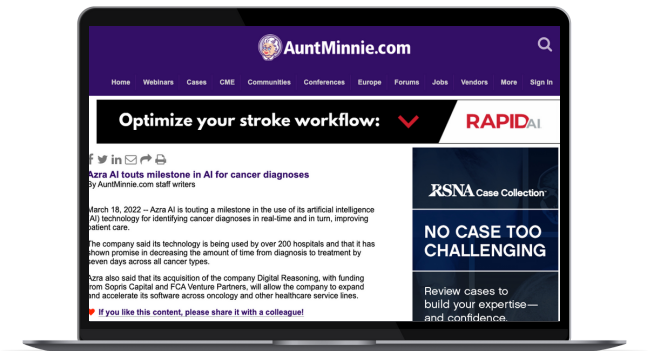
AuntMinnie.com

Home Webinars Cases CME Communities Conferences Europe Forums Jobs Vendors More Sign In

Optimize your stroke workflow: RAPID AI

Azra AI touts milestone in AI for cancer diagnoses
By AuntMinnie.com staff writers

March 18, 2022 -- Azra AI is touting a milestone in the use of its artificial intelligence (AI) technology for identifying cancer diagnoses in real-time and in turn, improving patient care.

The company said its technology is being used by over 200 hospitals and that it has shown promise in decreasing the amount of time from diagnosis to treatment by seven days across all cancer types.

Azra also said that its acquisition of the company Digital Reasoning, with funding from Sopris Capital and FCA Venture Partners, will allow the company to expand and accelerate its software across oncology and other healthcare service lines.

If you like this content, please share it with a colleague!

RSNA Case Collection

NO CASE TOO CHALLENGING

Review cases to build your expertise—and confidence.